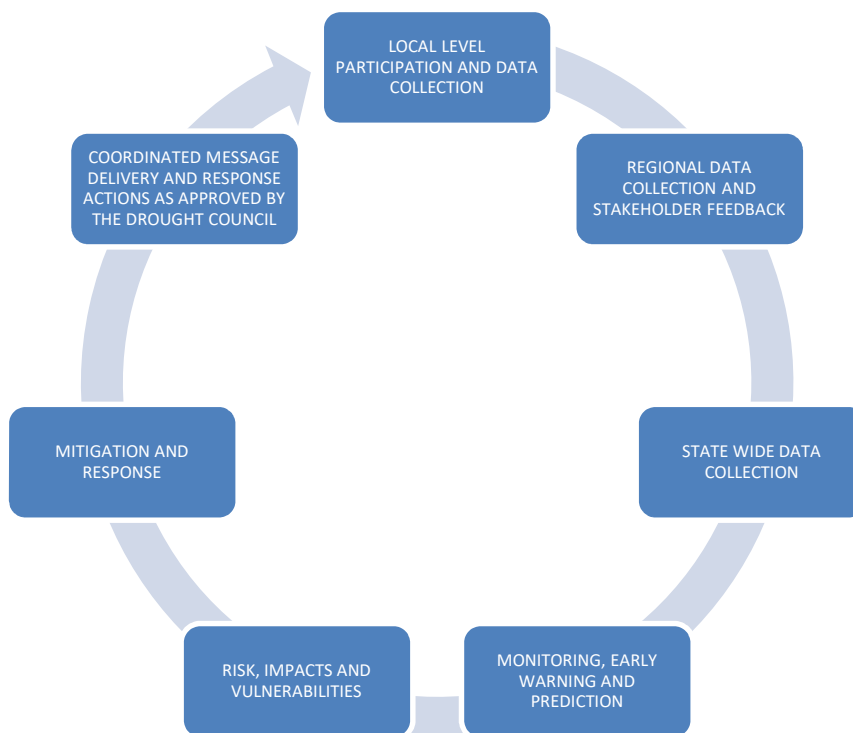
LOCAL LEVEL PARTICIPATION AND DATA COLLECTION

REGIONAL DATA COLLECTION AND STAKEHOLDER FEEDBACK

STATE WIDE DATA COLLECTION

MONITORING, EARLY WARNING AND PREDICTION

RISK, IMPACTS AND VULNERABILITIES

MITIGATION AND RESPONSE

COORDINATED MESSAGE DELIVERY AND RESPONSE ACTIONS AS APPROVED BY THE DROUGHT COUNCIL